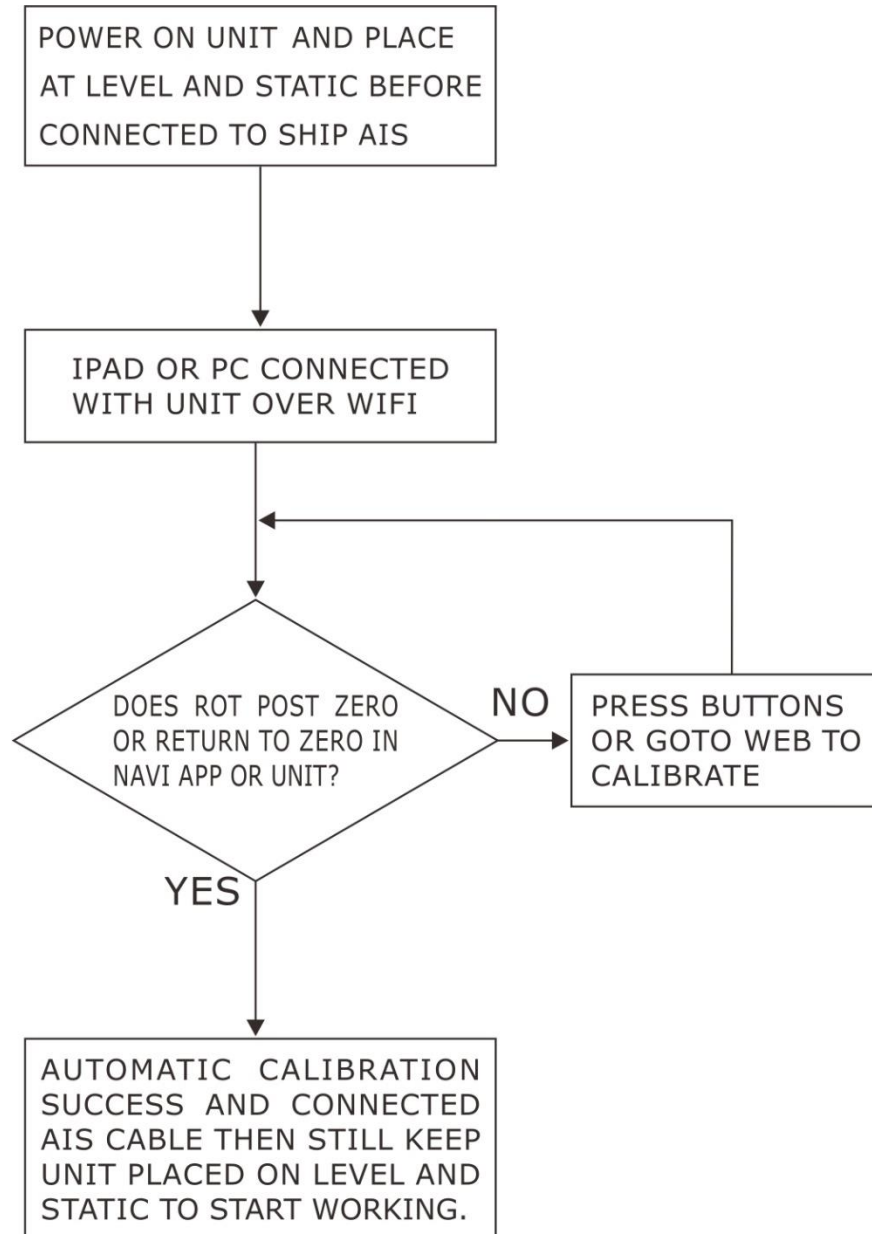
POWER ON UNIT AND PLACE AT LEVEL AND STATIC BEFORE CONNECTED TO SHIP AIS

IPAD OR PC CONNECTED WITH UNIT OVER WIFI

DOES ROT POST ZERO OR RETURN TO ZERO IN NAVI APP OR UNIT?

NO

PRESS BUTTONS OR GOTO WEB TO CALIBRATE

YES

AUTOMATIC CALIBRATION SUCCESS AND CONNECTED AIS CABLE THEN STILL KEEP UNIT PLACED ON LEVEL AND STATIC TO START WORKING.